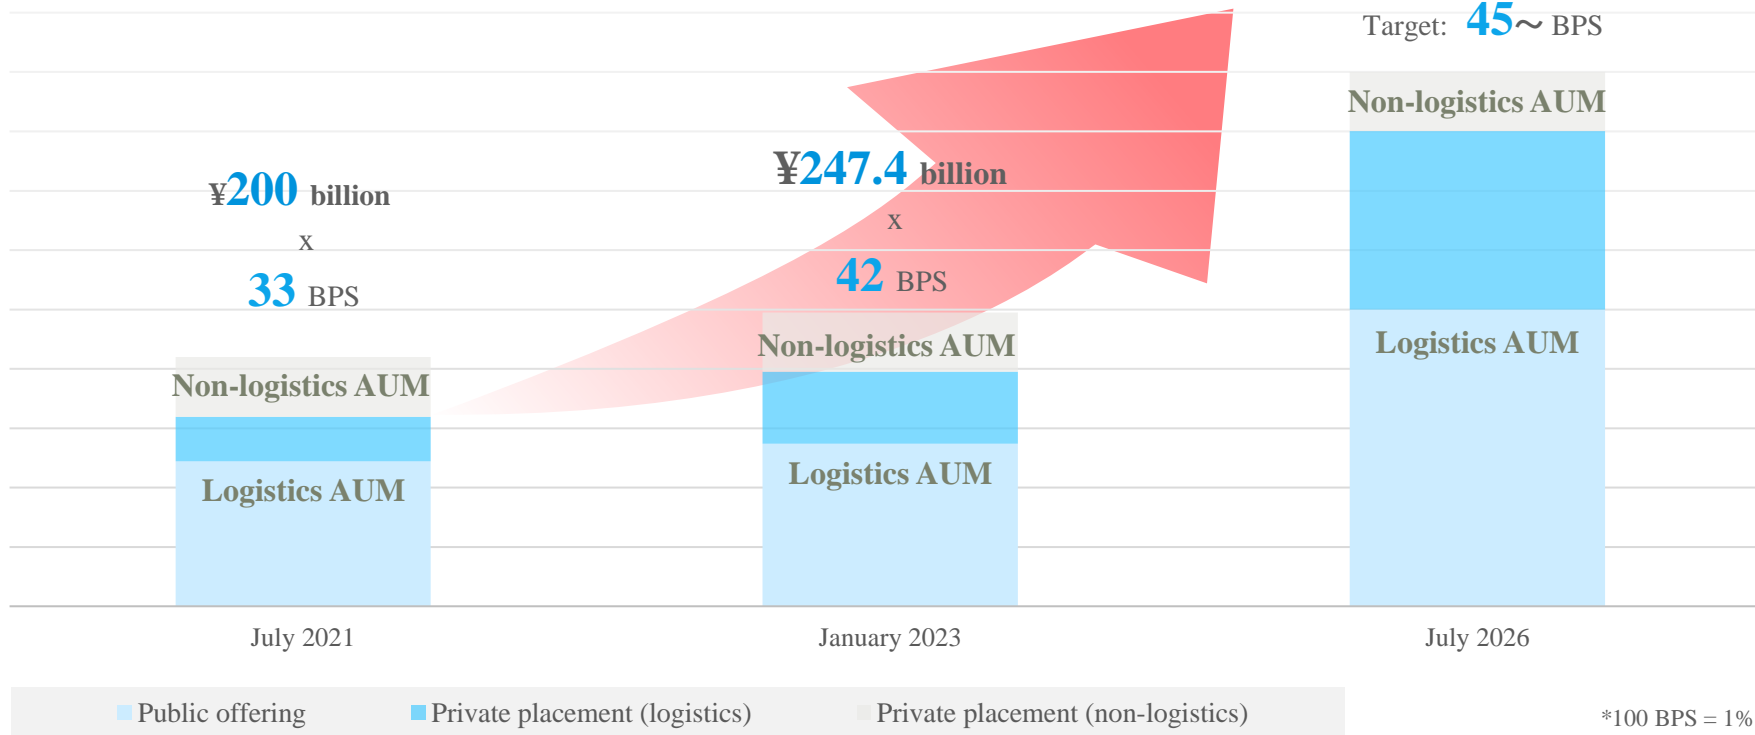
Target: 45～ BPS

Non-logistics AUM

Logistics AUM

¥247.4 billion

x

42 BPS

Non-logistics AUM

Logistics AUM

¥200 billion

x

33 BPS

Non-logistics AUM

Logistics AUM

July 2021

January 2023

July 2026

Public offering

Private placement (logistics)

Private placement (non-logistics)

*100 BPS = 1%